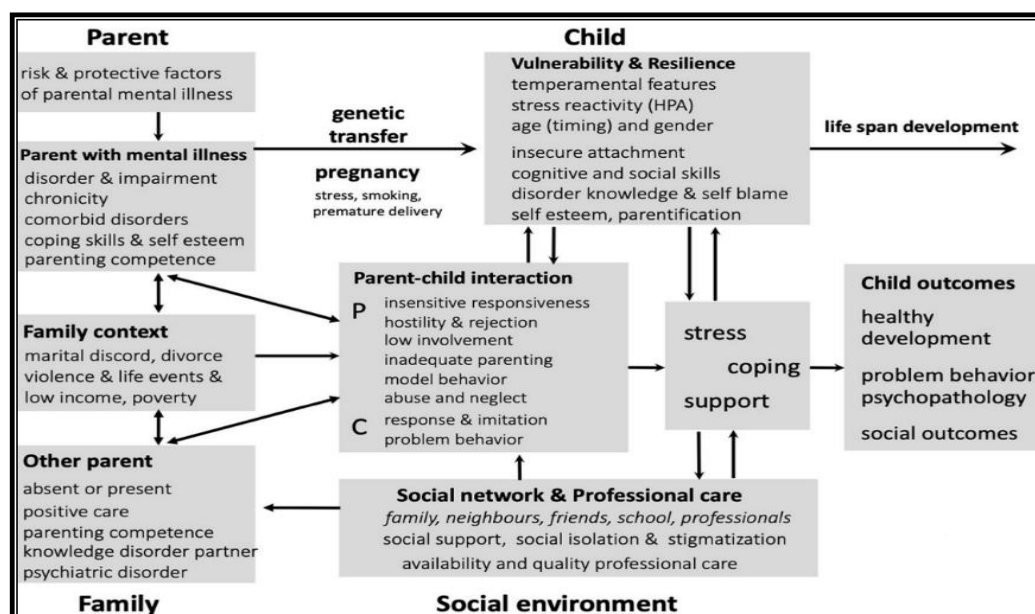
Parent

risk & protective factors of parental mental illness

Parent with mental illness
disorder & impairment
chronicity
comorbid disorders
coping skills & self esteem
parenting competence

Family context
marital discord, divorce
violence & life events &
low income, poverty

Other parent
absent or present
positive care
parenting competence
knowledge disorder partner
psychiatric disorder

Family

genetic transfer

pregnancy
stress, smoking, premature delivery

Child

Vulnerability & Resilience
temperamental features
stress reactivity (HPA)
age (timing) and gender
insecure attachment
cognitive and social skills
disorder knowledge & self blame
self esteem, parentification

life span development

Parent-child interaction
P insensitive responsiveness
hostility & rejection
low involvement
inadequate parenting
model behavior
abuse and neglect
C response & imitation
problem behavior

stress
coping
support

Child outcomes
healthy development
problem behavior
psychopathology
social outcomes

Social network & Professional care
family, neighbours, friends, school, professionals
social support, social isolation & stigmatization
availability and quality professional care

Social environment